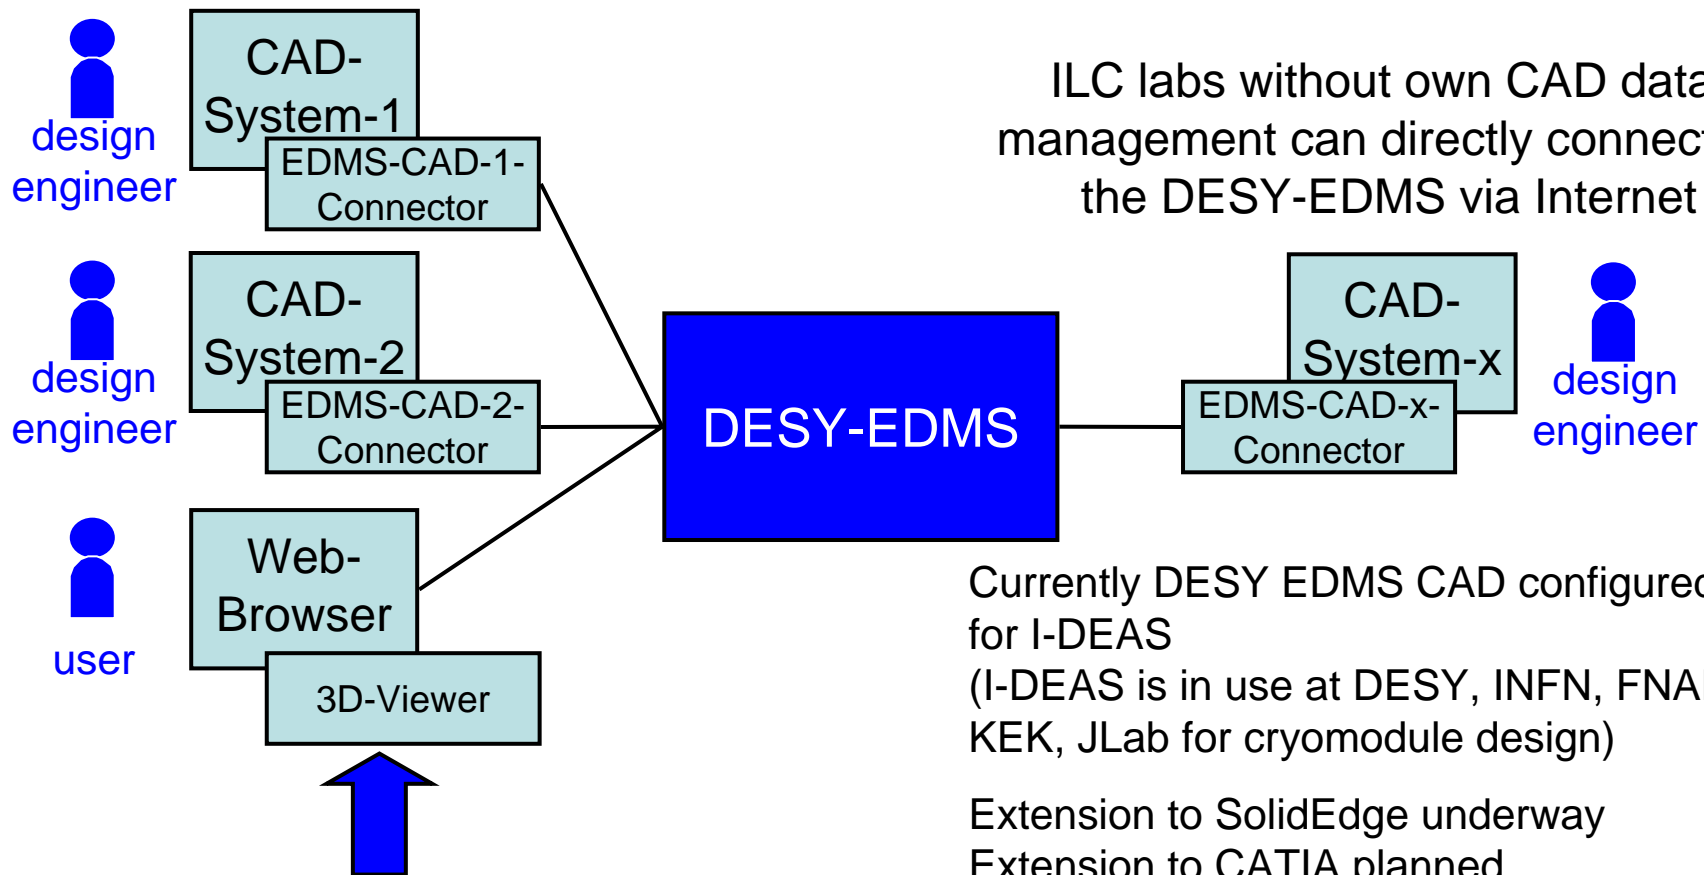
design engineer

CAD-System-1

EDMS-CAD-1-Connector

design engineer

CAD-System-2

EDMS-CAD-2-Connector

user

Web-Browser

3D-Viewer

DESY-EDMS

ILC labs without own CAD data management can directly connect the DESY-EDMS via Internet

CAD-System-x

EDMS-CAD-x-Connector

design engineer

Currently DESY EDMS CAD configured for I-DEAS (I-DEAS is in use at DESY, INFN, FNAL, KEK, JLab for cryomodule design)

Extension to SolidEdge underway
Extension to CATIA planned